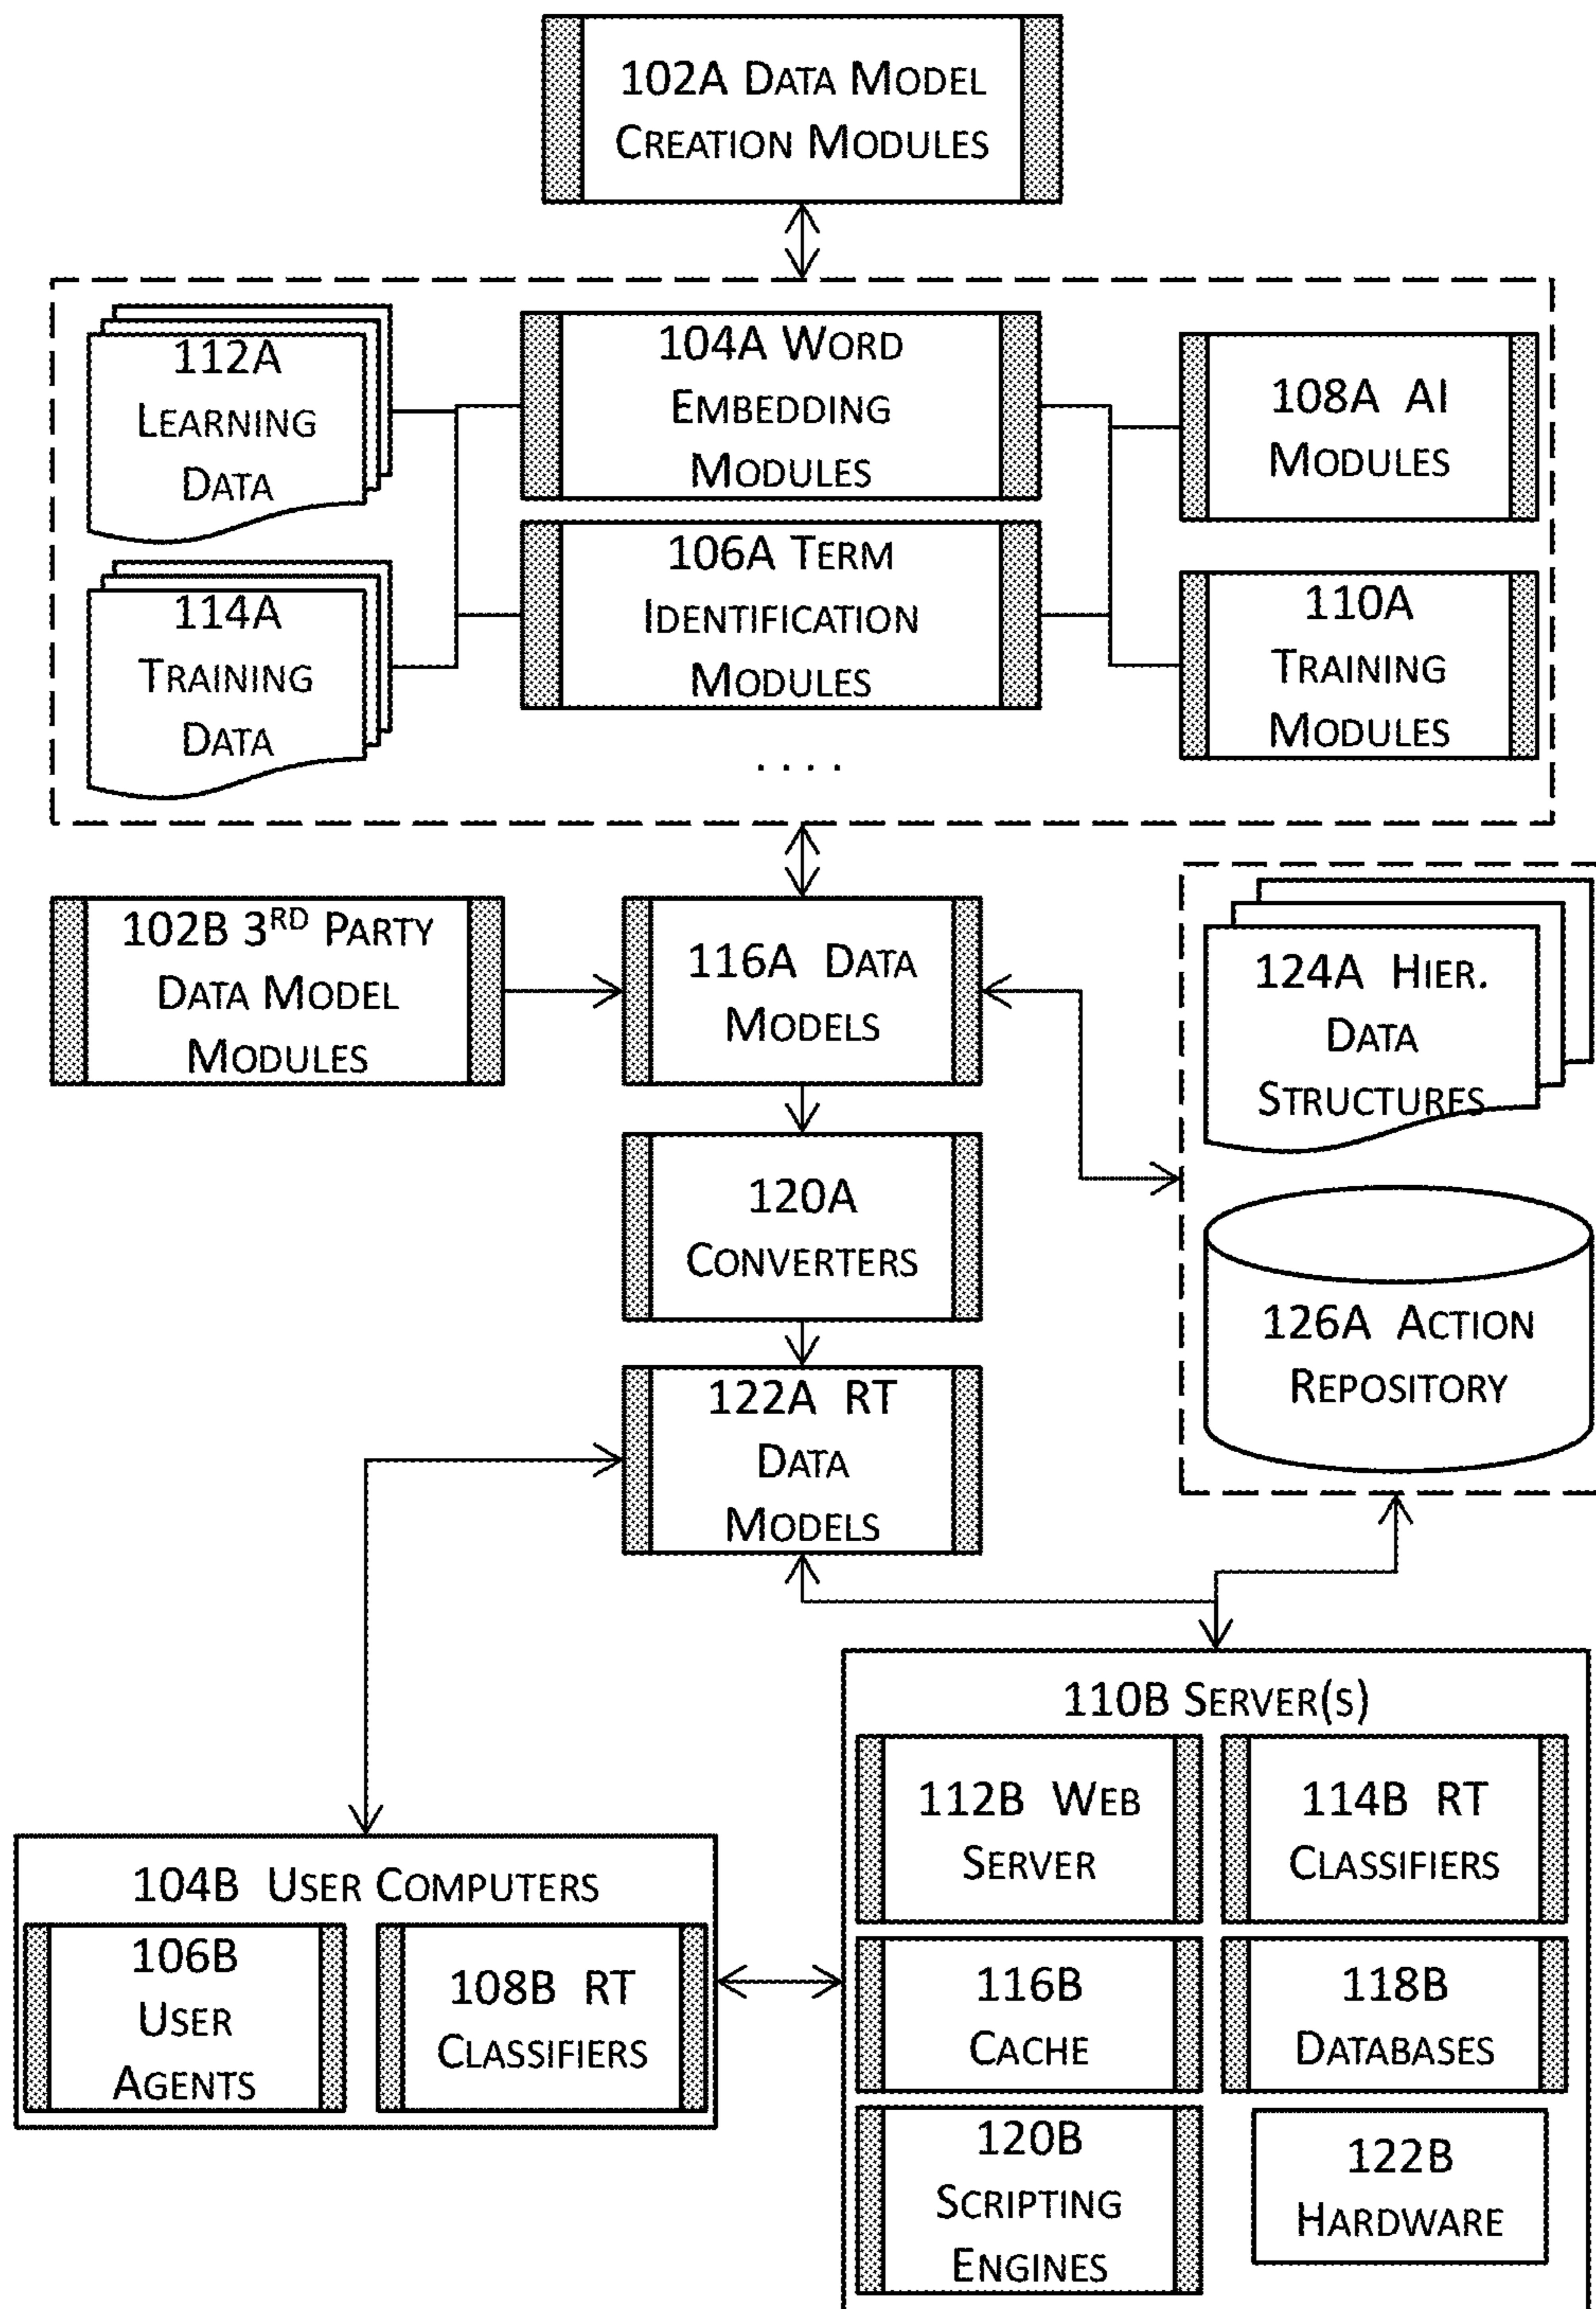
102A Data Model Creation Modules

112A Learning Data

104A Word Embedding Modules

108A AI Modules

114A Training Data

106A Term Identification Modules

110A Training Modules

. . . .

102B 3$^{RD}$ Party Data Model Modules

116A Data Models

124A Hier. Data Structures

120A Converters

126A Action Repository

122A RT Data Models

110B Server(s)

112B Web Server

114B RT Classifiers

104B User Computers

106B User Agents

108B RT Classifiers

116B Cache

118B Databases

120B Scripting Engines

122B Hardware